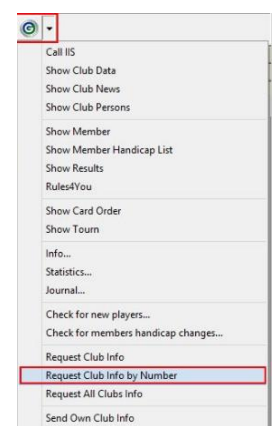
Call IIS
Show Club Data
Show Club News
Show Club Persons

Show Member
Show Member Handicap List
Show Results
Rules4You

Show Card Order
Show Tourn

Info...
Statistics...
Journal...

Check for new players...
Check for members handicap changes...

Request Club Info
Request Club Info by Number
Request All Clubs Info

Send Own Club Info